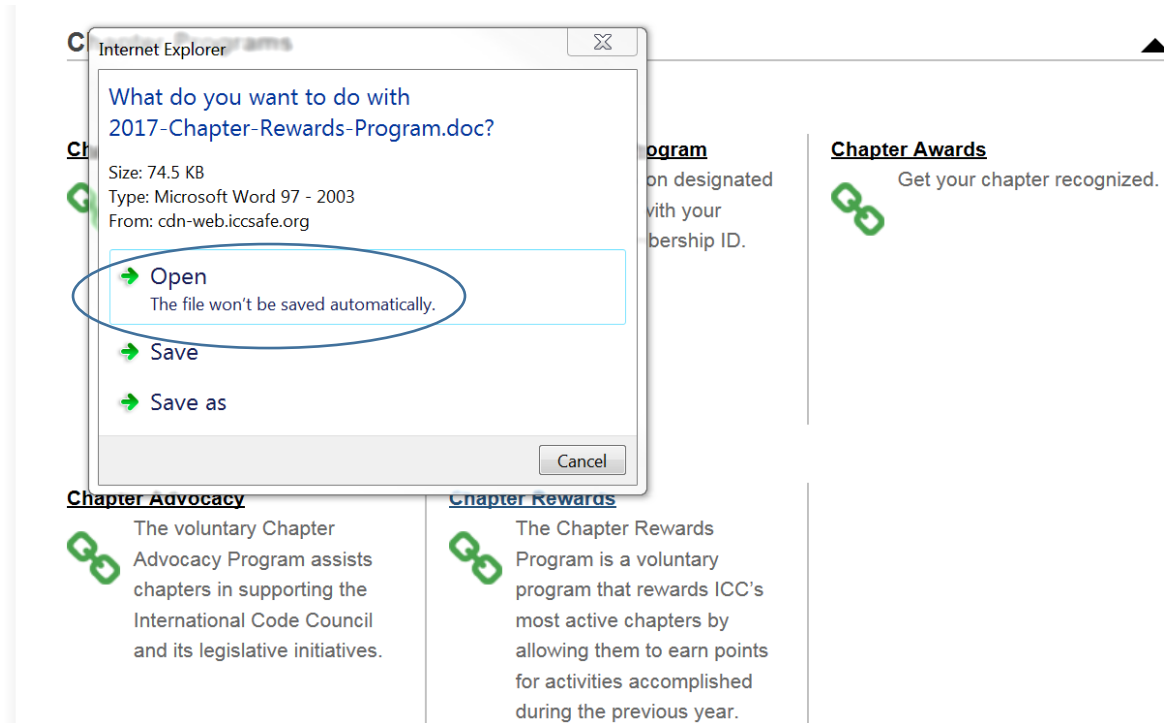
C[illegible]

Internet Explorer

What do you want to do with 2017-Chapter-Rewards-Program.doc?

Size: 74.5 KB
Type: Microsoft Word 97 - 2003
From: cdn-web.iccsafe.org

Open
The file won't be saved automatically.

Save

Save as

Cancel

Ch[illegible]

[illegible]ogram
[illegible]on designated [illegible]with your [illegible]bership ID.

Chapter Awards
Get your chapter recognized.

Chapter Advocacy
The voluntary Chapter Advocacy Program assists chapters in supporting the International Code Council and its legislative initiatives.

Chapter Rewards
The Chapter Rewards Program is a voluntary program that rewards ICC's most active chapters by allowing them to earn points for activities accomplished during the previous year.